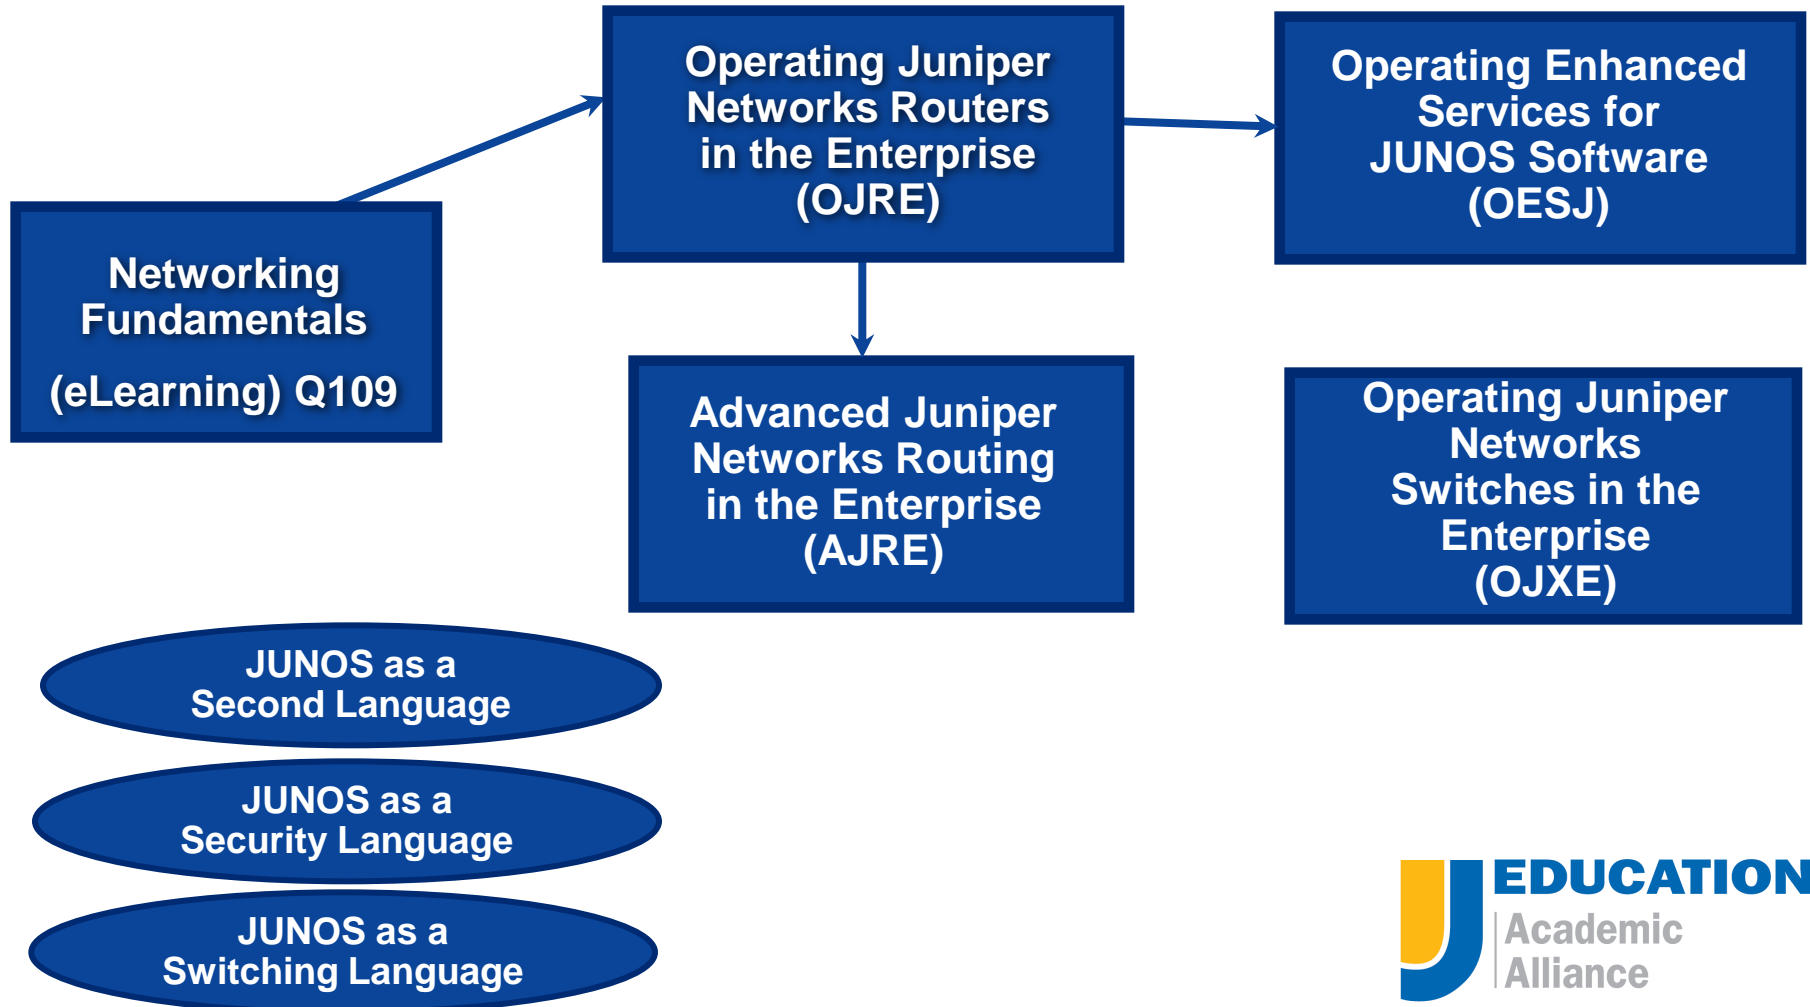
Networking Fundamentals

(eLearning) Q109

Operating Juniper Networks Routers in the Enterprise (OJRE)

Operating Enhanced Services for JUNOS Software (OESJ)

Advanced Juniper Networks Routing in the Enterprise (AJRE)

Operating Juniper Networks Switches in the Enterprise (OJXE)

JUNOS as a Second Language

JUNOS as a Security Language

JUNOS as a Switching Language

EDUCATION Academic Alliance